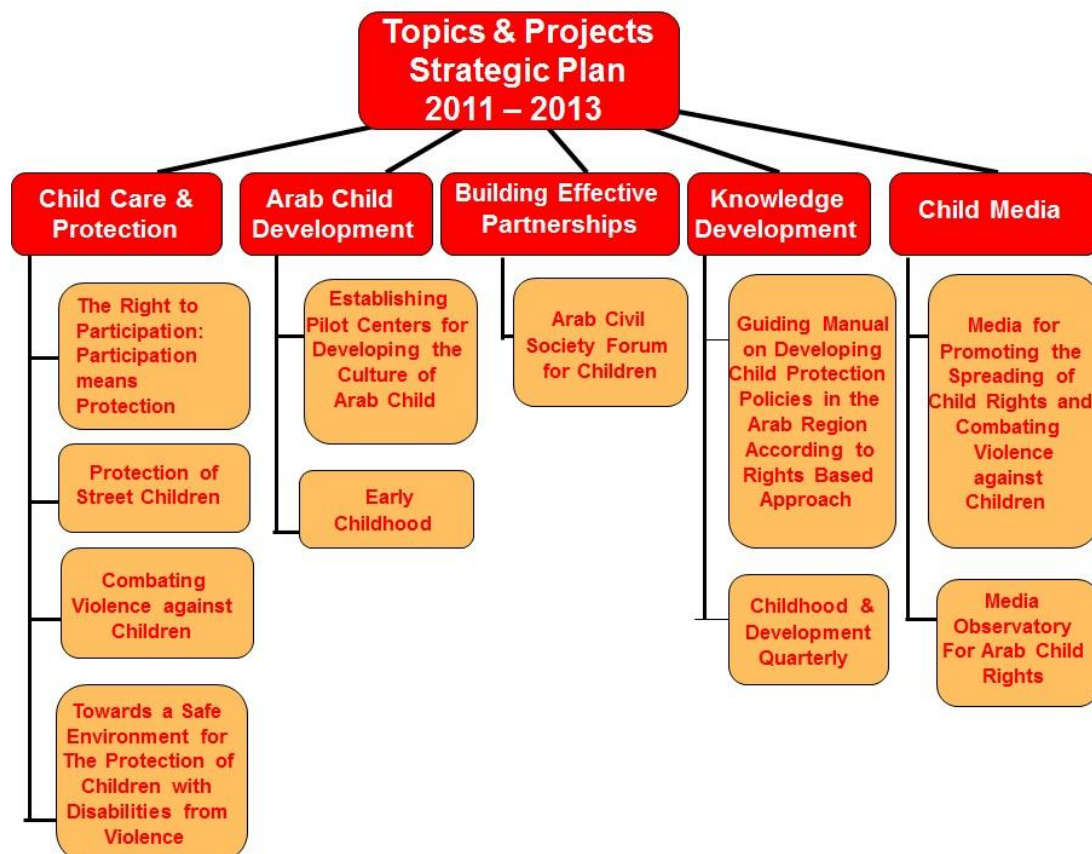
Topics & Projects Strategic Plan 2011 – 2013

Child Care & Protection

The Right to Participation: Participation means Protection

Protection of Street Children

Combating Violence against Children

Towards a Safe Environment for The Protection of Children with Disabilities from Violence

Arab Child Development

Establishing Pilot Centers for Developing the Culture of Arab Child

Early Childhood

Building Effective Partnerships

Arab Civil Society Forum for Children

Knowledge Development

Guiding Manual on Developing Child Protection Policies in the Arab Region According to Rights Based Approach

Childhood & Development Quarterly

Child Media

Media for Promoting the Spreading of Child Rights and Combating Violence against Children

Media Observatory For Arab Child Rights